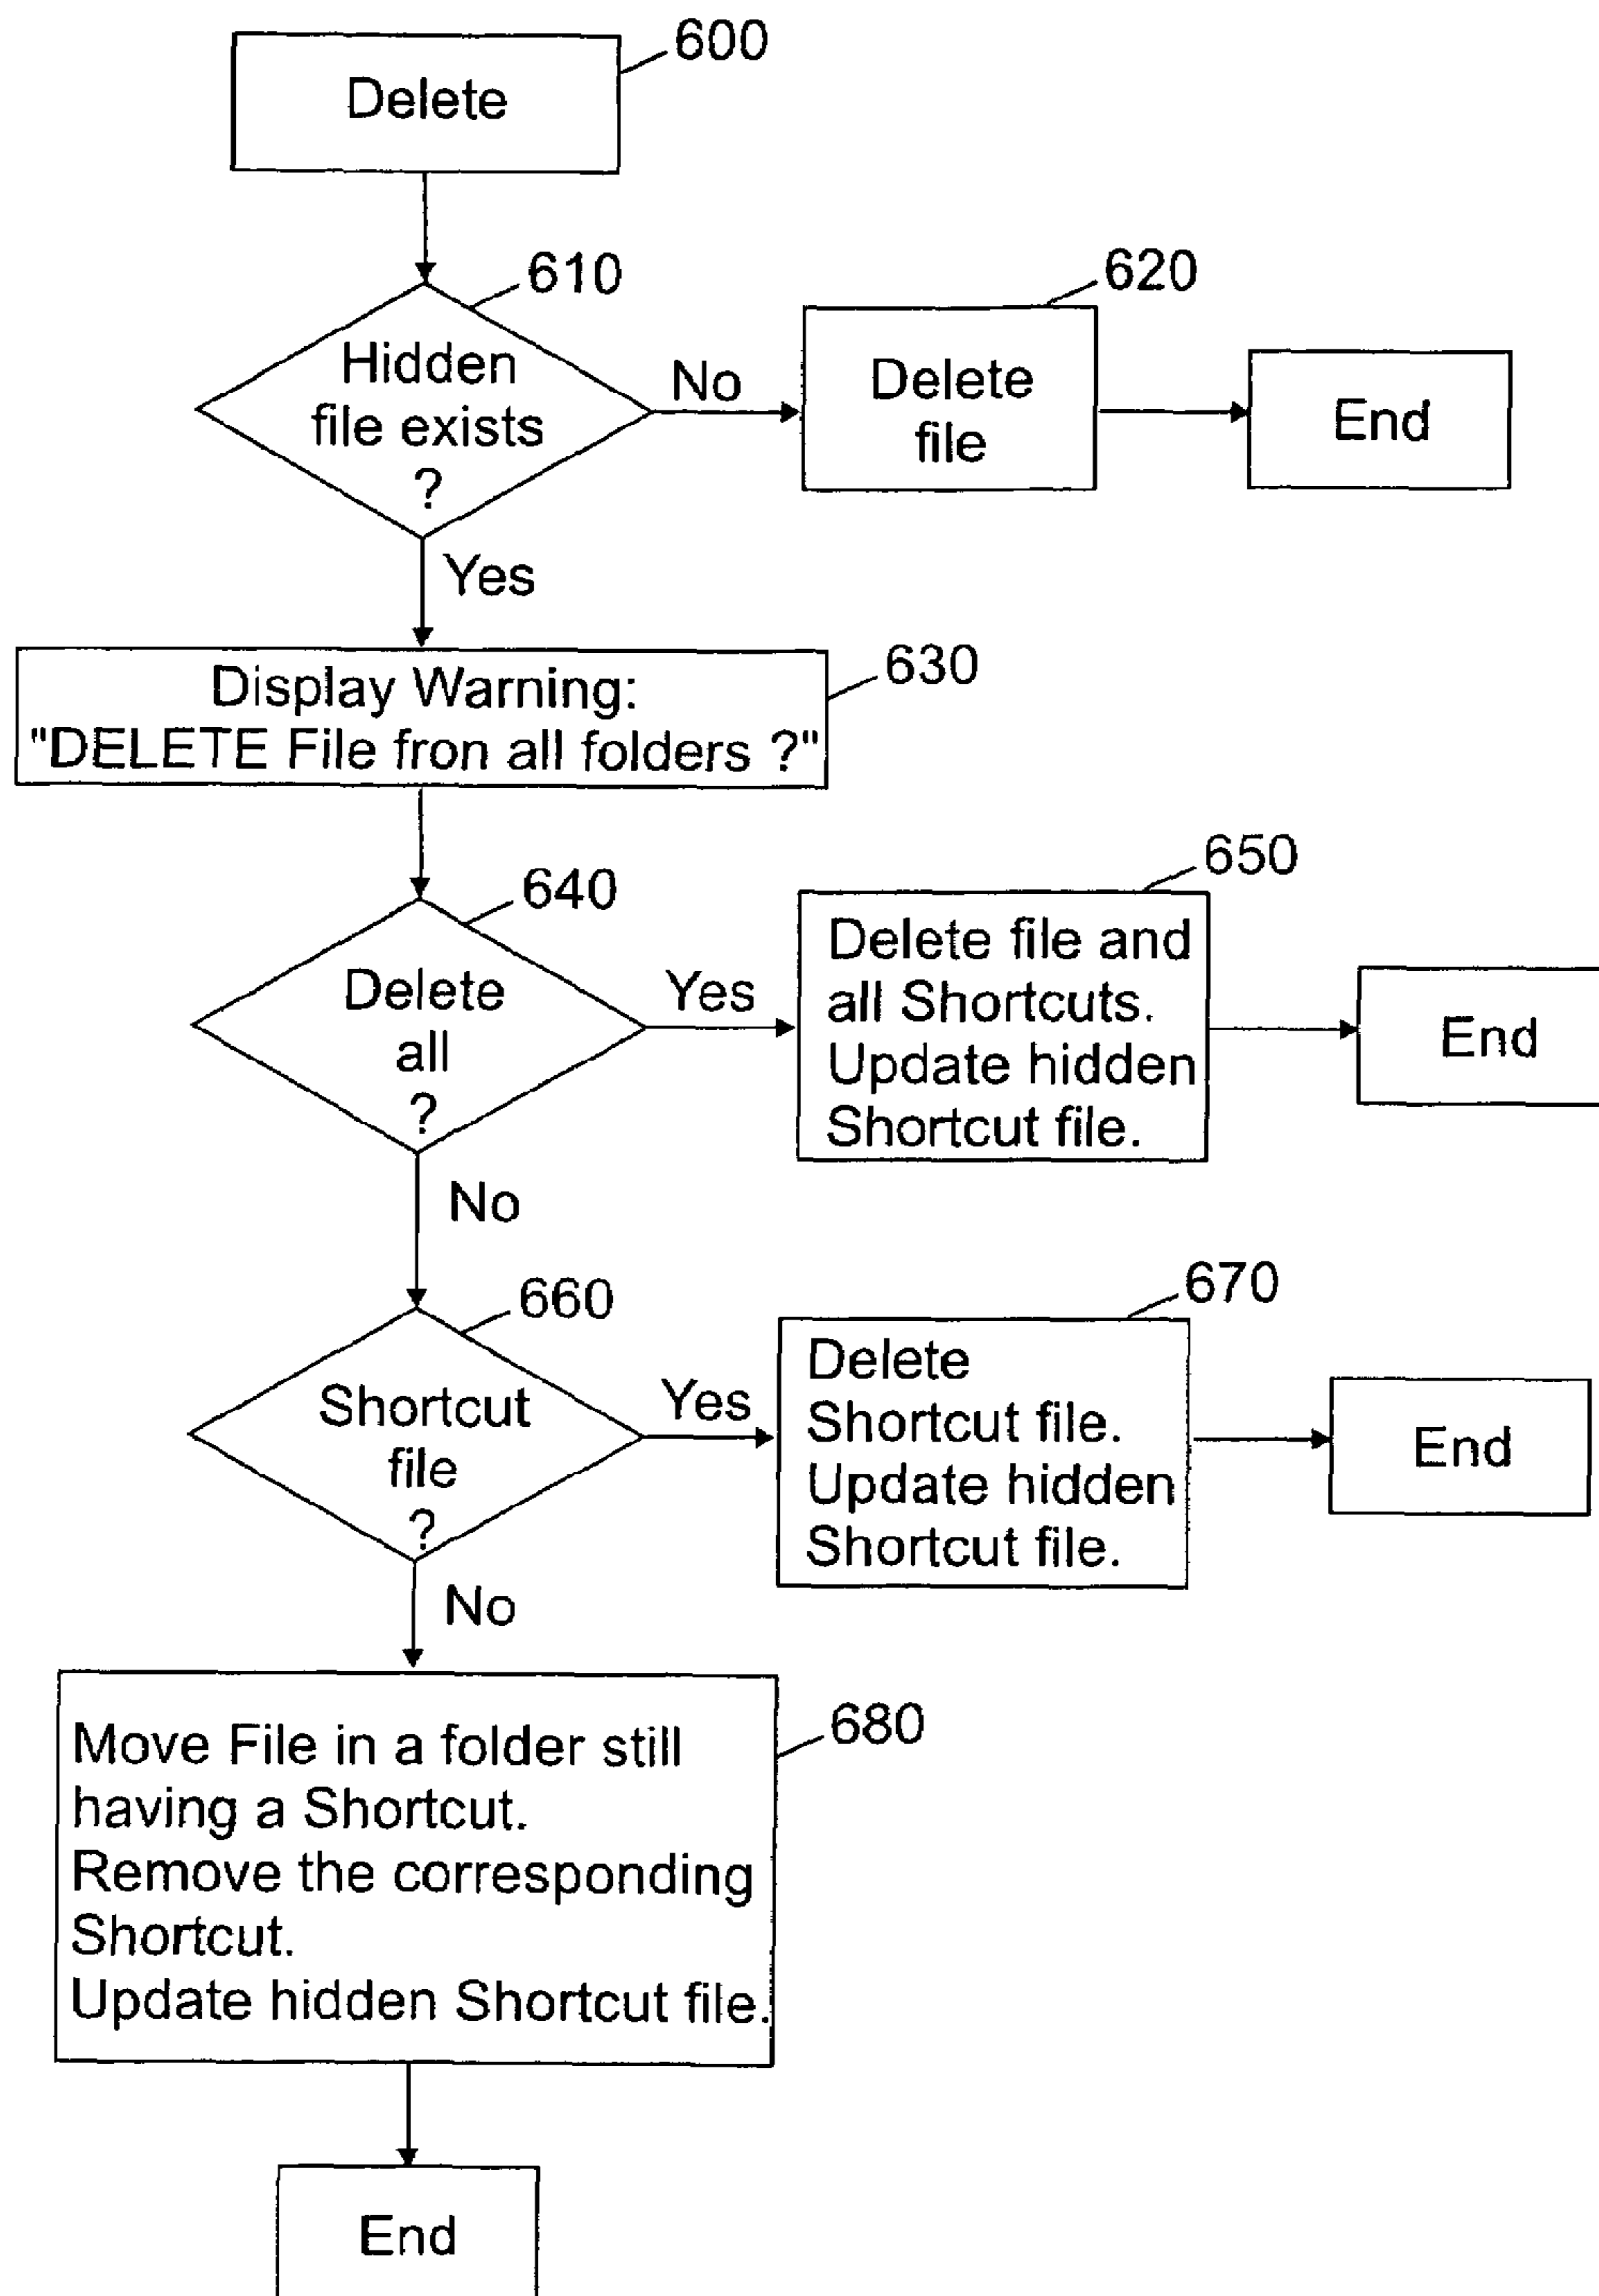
Delete 600

Hidden file exists ? 610

No

Delete file 620

End

Yes

Display Warning: "DELETE File fron all folders ?" 630

Delete all ? 640

Yes

Delete file and all Shortcuts. Update hidden Shortcut file. 650

End

No

Shortcut file ? 660

Yes

Delete Shortcut file. Update hidden Shortcut file. 670

End

No

Move File in a folder still having a Shortcut.
Remove the corresponding Shortcut.
Update hidden Shortcut file. 680

End